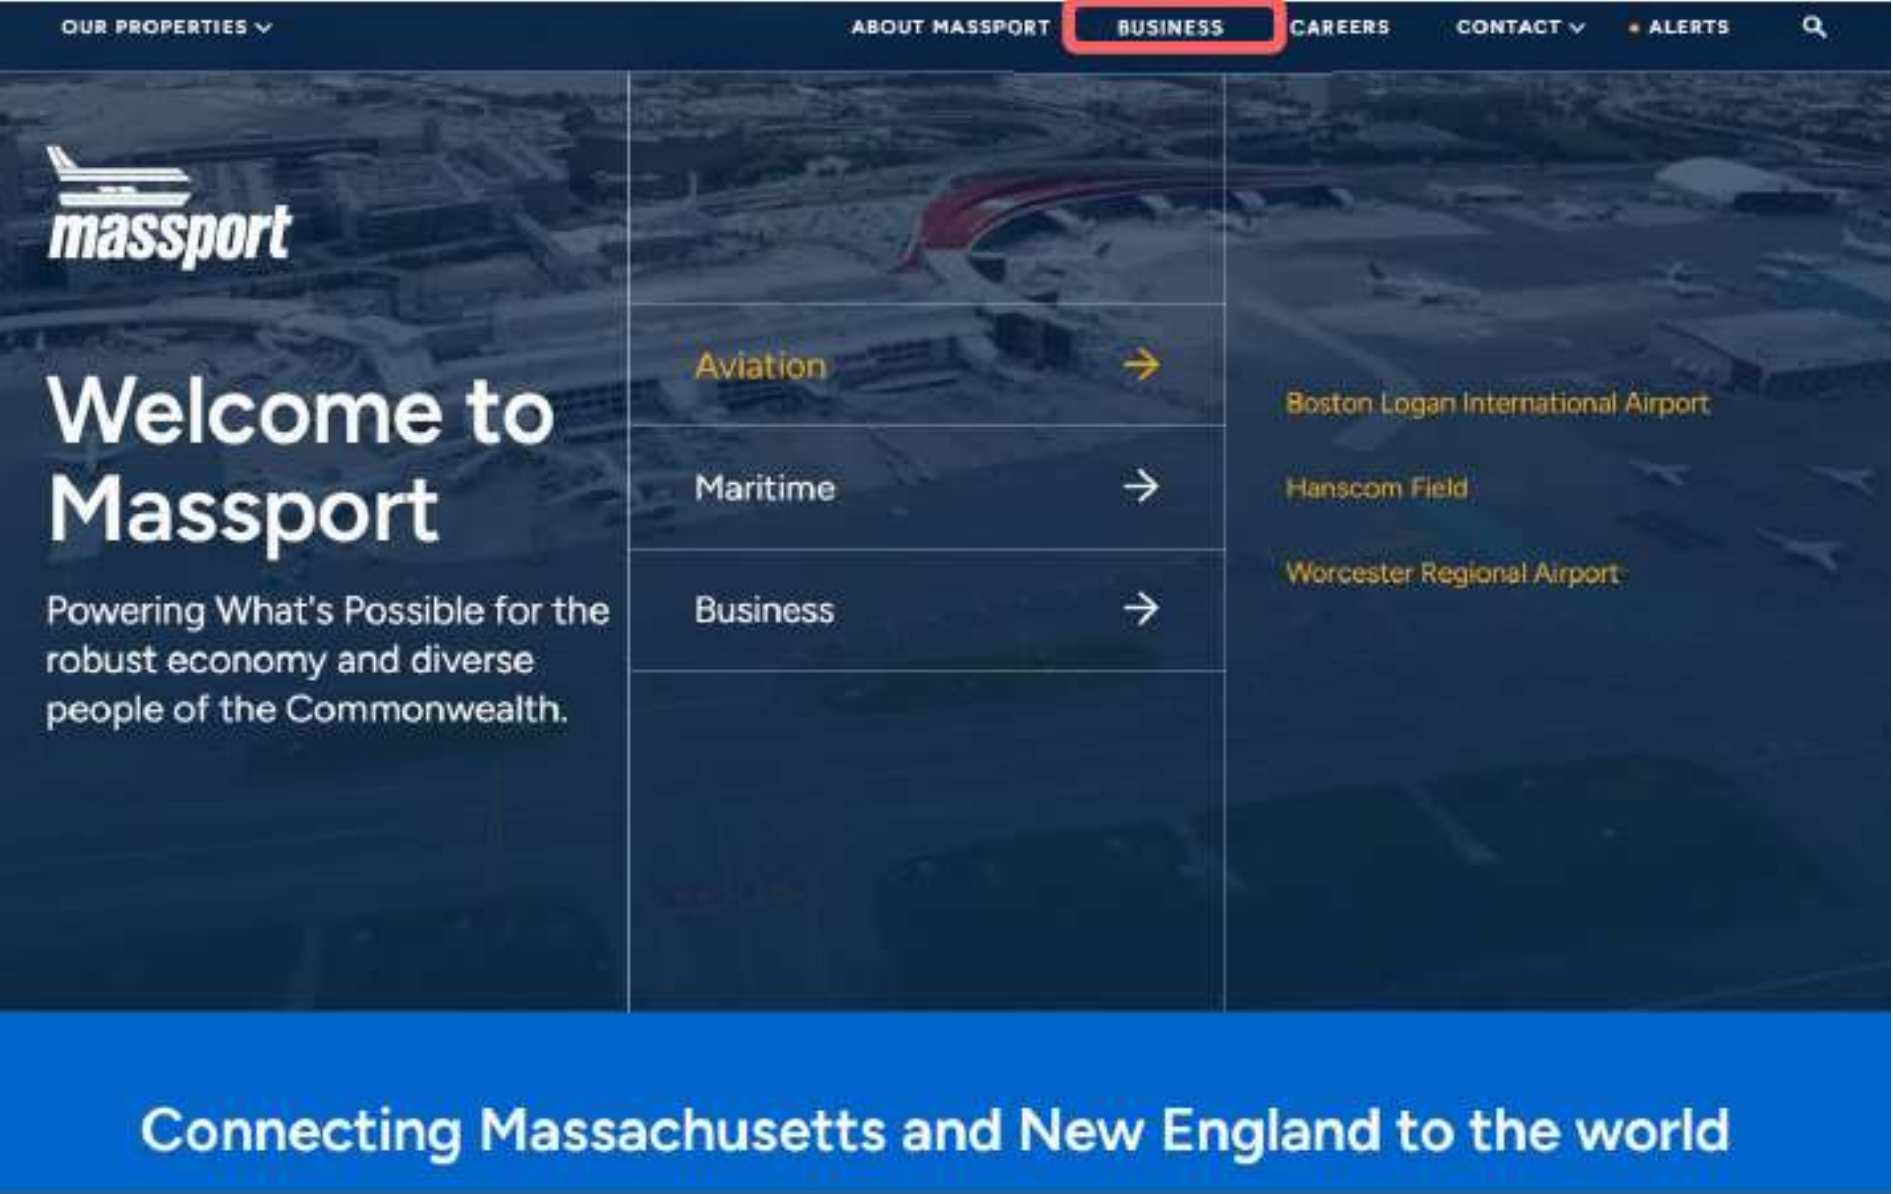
OUR PROPERTIES ABOUT MASSPORT BUSINESS CAREERS CONTACT ALERTS

massport

Welcome to Massport

Powering What's Possible for the robust economy and diverse people of the Commonwealth.

Aviation →

Maritime →

Business →

Boston Logan International Airport

Hanscom Field

Worcester Regional Airport

Connecting Massachusetts and New England to the world